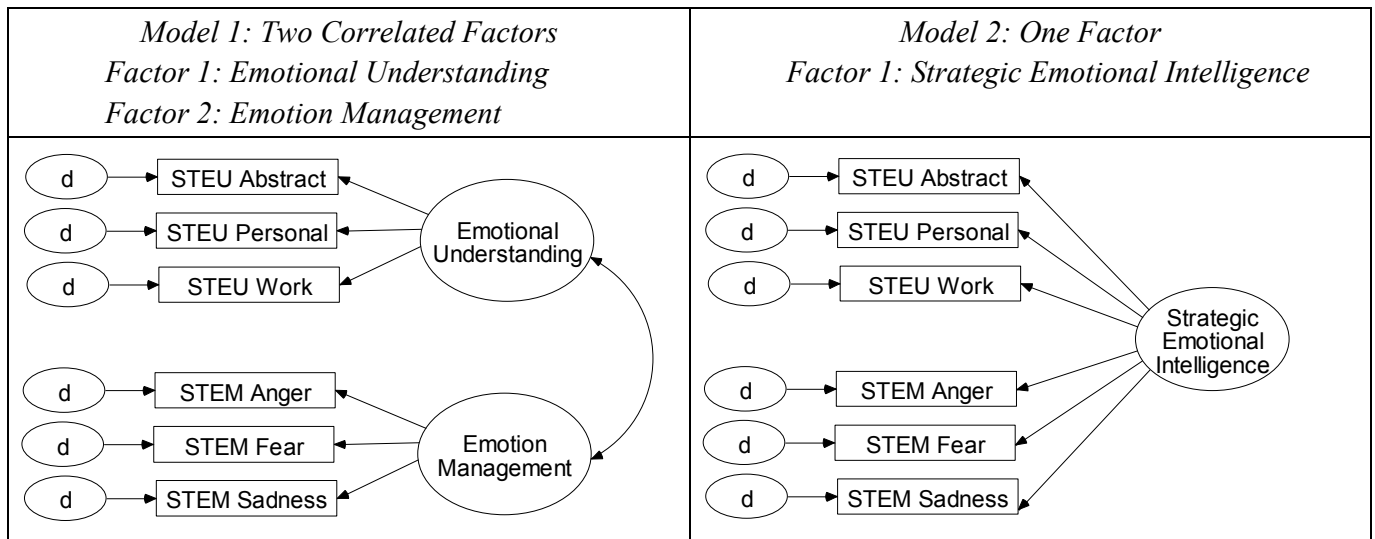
| Model 1: Two Correlated Factors<br>Factor 1: Emotional Understanding<br>Factor 2: Emotion Management | Model 2: One Factor<br>Factor 1: Strategic Emotional Intelligence |
|---|---|
| d STEU Abstract<br>d STEU Personal<br>d STEU Work<br>Emotional Understanding<br>d STEM Anger<br>d STEM Fear<br>d STEM Sadness<br>Emotion Management | d STEU Abstract<br>d STEU Personal<br>d STEU Work<br>Strategic Emotional Intelligence<br>d STEM Anger<br>d STEM Fear<br>d STEM Sadness |